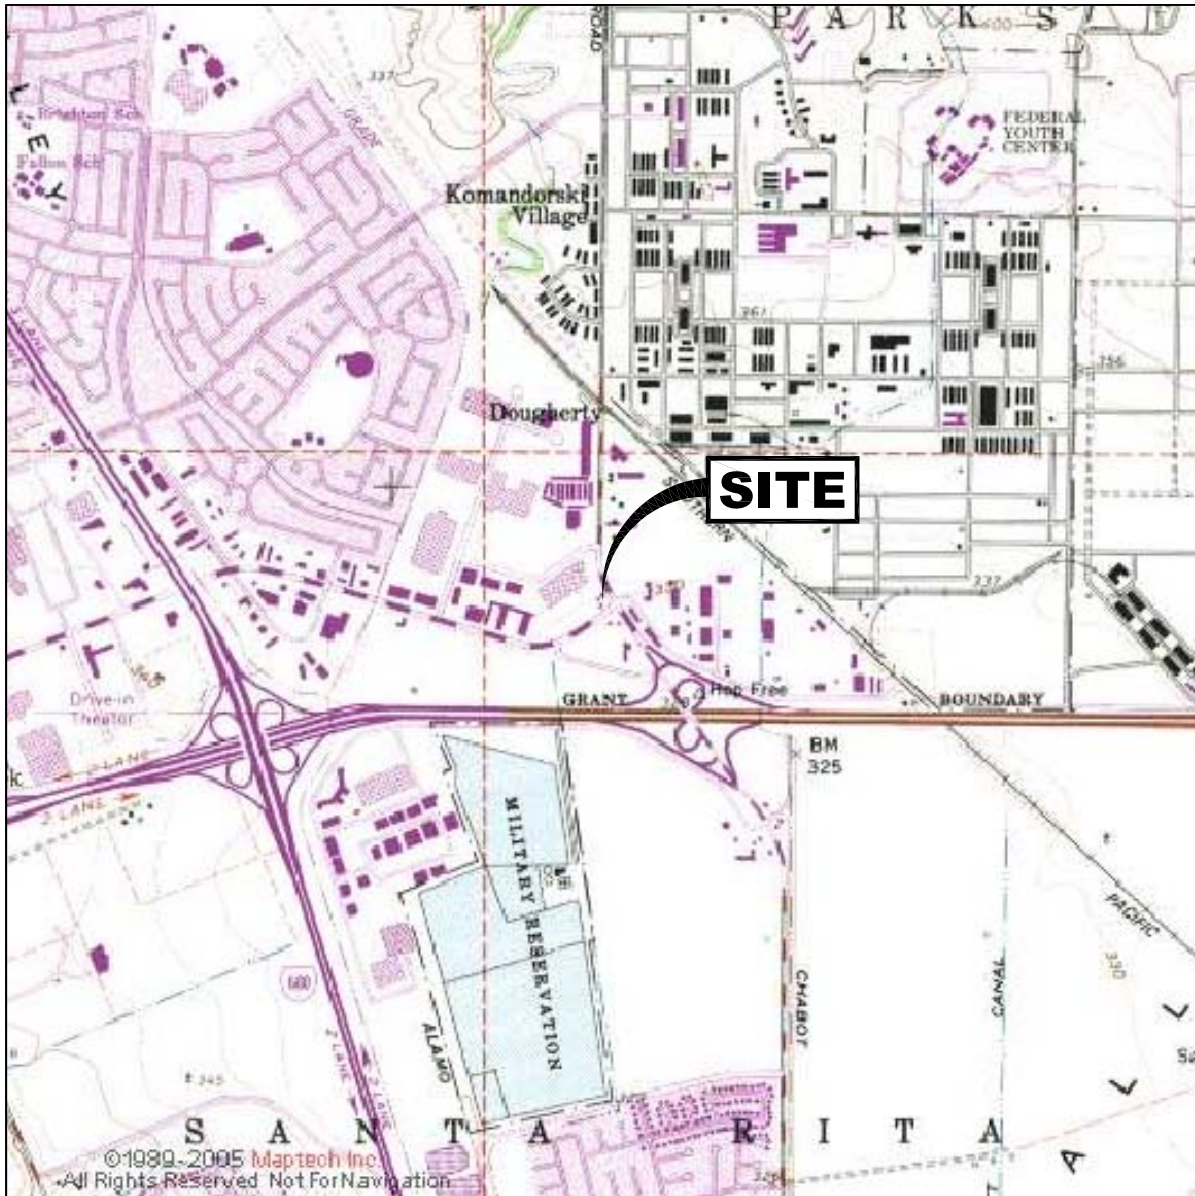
P A R K S

ROAD

337

Bridgton Sch

Fallon Sch

GRADE

FEDERAL YOUTH CENTER

Komandorski Village

261

356

Dougherty

SITE

337

Drive-in Theater

GRANT

Hop Free

BOUNDARY

BM 325

MILITARY RESERVATION

PACIFIC

330

680

CHABOT

CANAL

ALAMO

345

S A N T A R I T A

©1989-2005 Maptech Inc
All Rights Reserved Not For Navigation